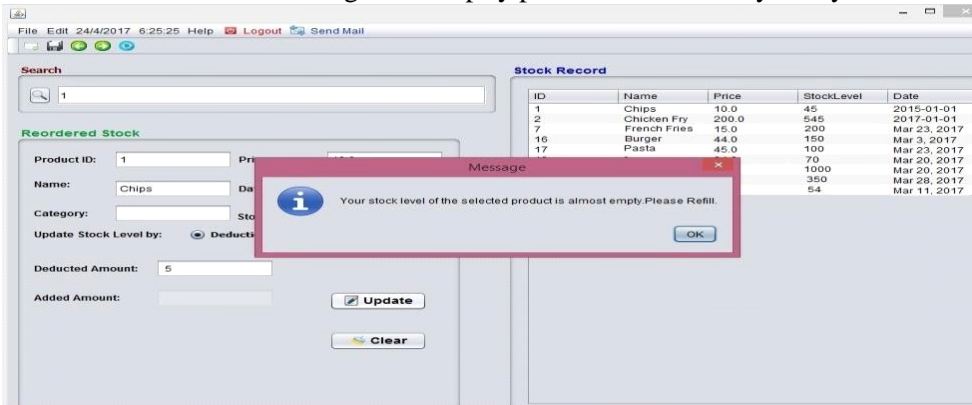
File Edit 24/4/2017 6:25:25 Help Logout Send Mail

Search

1

Reordered Stock

Product ID: 1 Pri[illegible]

Name: Chips Da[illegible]

Category: Sto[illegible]

Update Stock Level by: Deducti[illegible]

Deducted Amount: 5

Added Amount:

Update

Clear

Stock Record

| ID | Name | Price | StockLevel | Date |
|---|---|---|---|---|
| 1 | Chips | 10.0 | 45 | 2015-01-01 |
| 2 | Chicken Fry | 200.0 | 545 | 2017-01-01 |
| 7 | French Fries | 15.0 | 200 | Mar 23, 2017 |
| 16 | Burger | 44.0 | 150 | Mar 3, 2017 |
| 17 | Pasta | 45.0 | 100 | Mar 23, 2017 |
| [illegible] | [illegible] | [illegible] | 70 | Mar 20, 2017 |
| | | | 1000 | Mar 20, 2017 |
| | | | 350 | Mar 28, 2017 |
| | | | 54 | Mar 11, 2017 |

Message

Your stock level of the selected product is almost empty.Please Refill.

OK